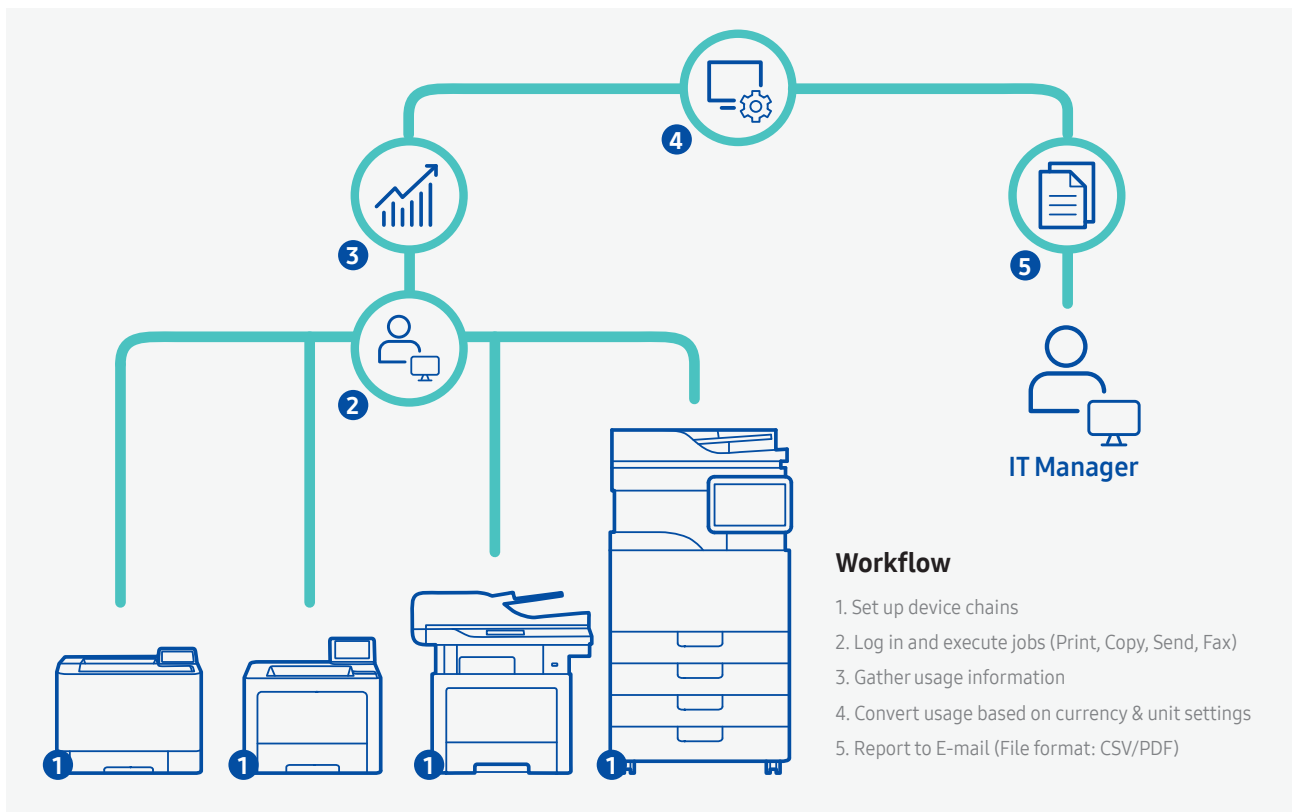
4

3

5

2

IT Manager

Workflow

1. Set up device chains

2. Log in and execute jobs (Print, Copy, Send, Fax)

3. Gather usage information

4. Convert usage based on currency & unit settings

5. Report to E-mail (File format: CSV/PDF)

1

1

1

1